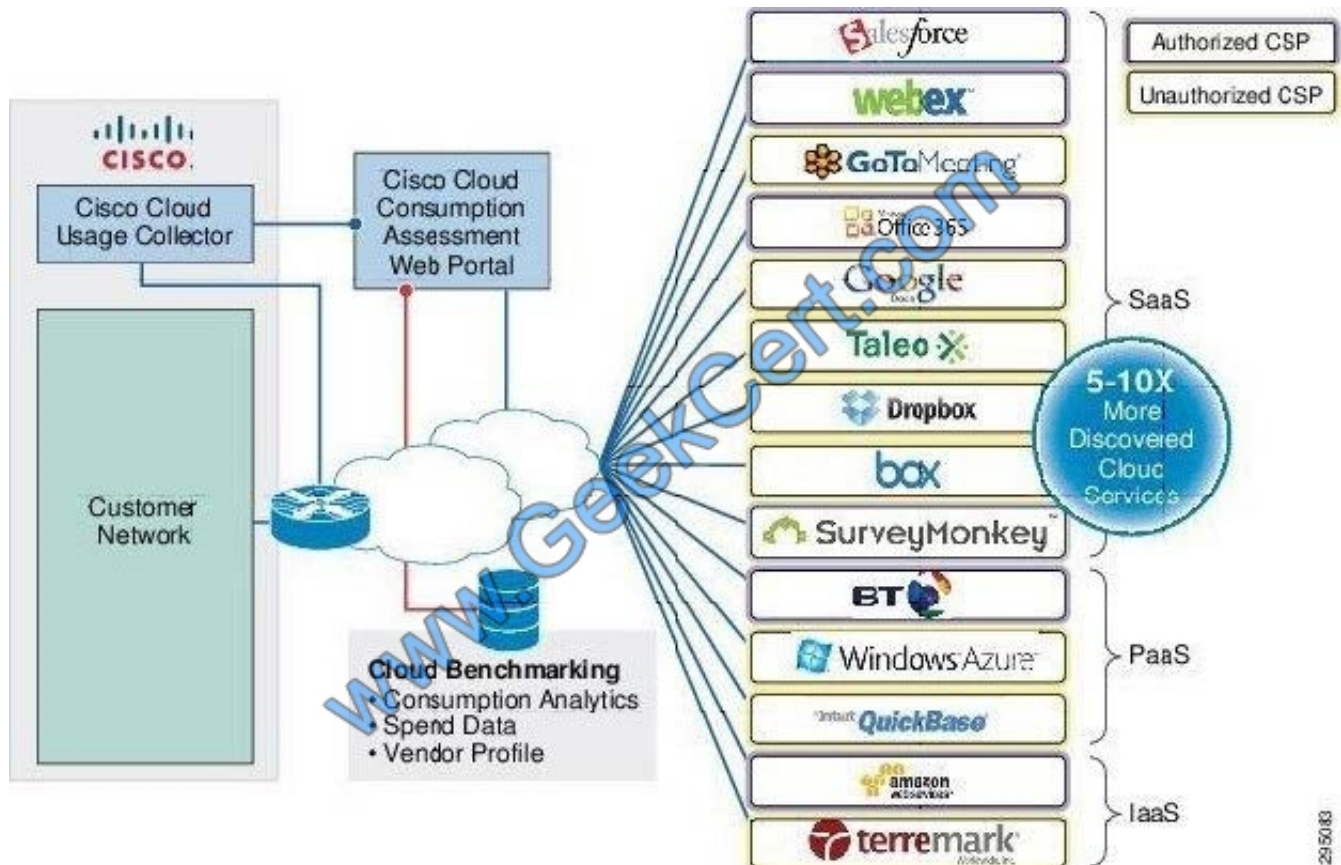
CISCO

Cisco Cloud Usage Collector

Cisco Cloud Consumption Assessment Web Portal

Customer Network

Cloud Benchmarking
• Consumption Analytics
• Spend Data
• Vendor Profile

www.GeekCert.com

Salesforce
webex
GoToMeeting
Office 365
Google
Taleo
Dropbox
box
SurveyMonkey
BT
Windows Azure
Intuit QuickBase
amazon web services
terremark

Authorized CSP
Unauthorized CSP

SaaS
PaaS
IaaS

5-10X More Discovered Cloud Services

295083